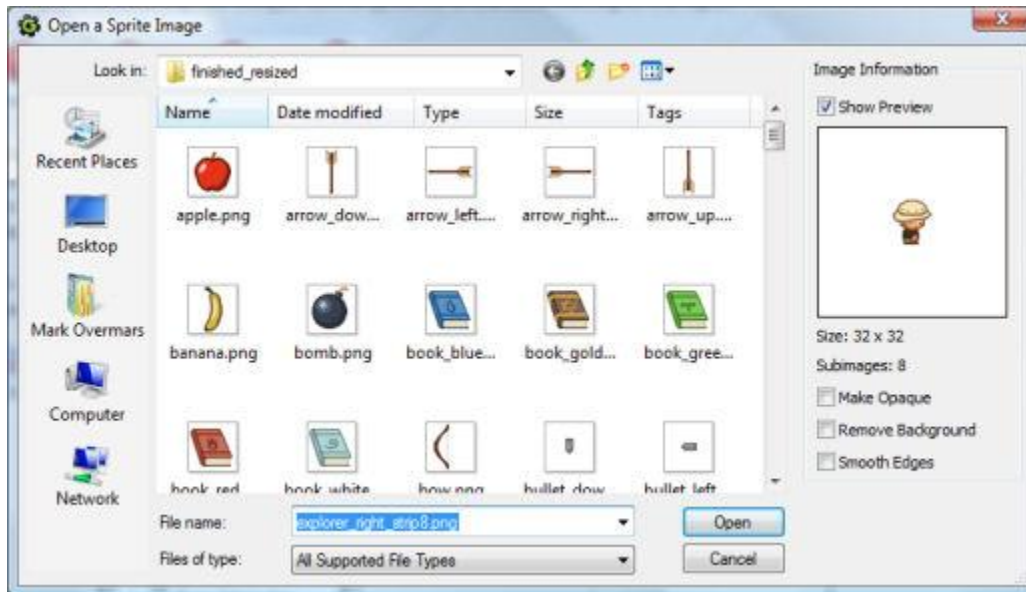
Open a Sprite Image

Look in: finished_resized

Name
Date modified
Type
Size
Tags

Recent Places
Desktop
Mark Overmars
Computer
Network

apple.png
arrow_dow...
arrow_left....
arrow_right...
arrow_up....
banana.png
bomb.png
book_blue...
book_gold...
book_gree...
book_red
book_white
bow.png
bullet_dow
bullet_left

File name: explorer_right_strip8.png
Files of type: All Supported File Types

Open
Cancel

Image Information
Show Preview

Size: 32 x 32
Subimages: 8
Make Opaque
Remove Background
Smooth Edges